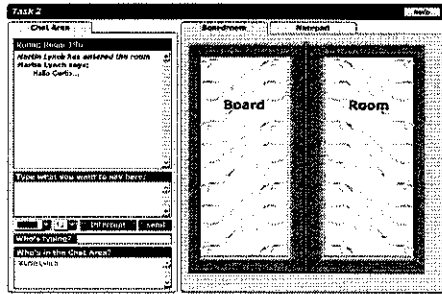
Task 2

Help

Chat Area

Boardroom

Notepad

Room: Board 1 Rio

Martin Lynch has entered the room

Martin Lynch says:

Hello Carlo...

Type what you want to say here:

Interrupt

Send

Who's typing?

Who's in the Chat Area?

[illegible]

Board

Room